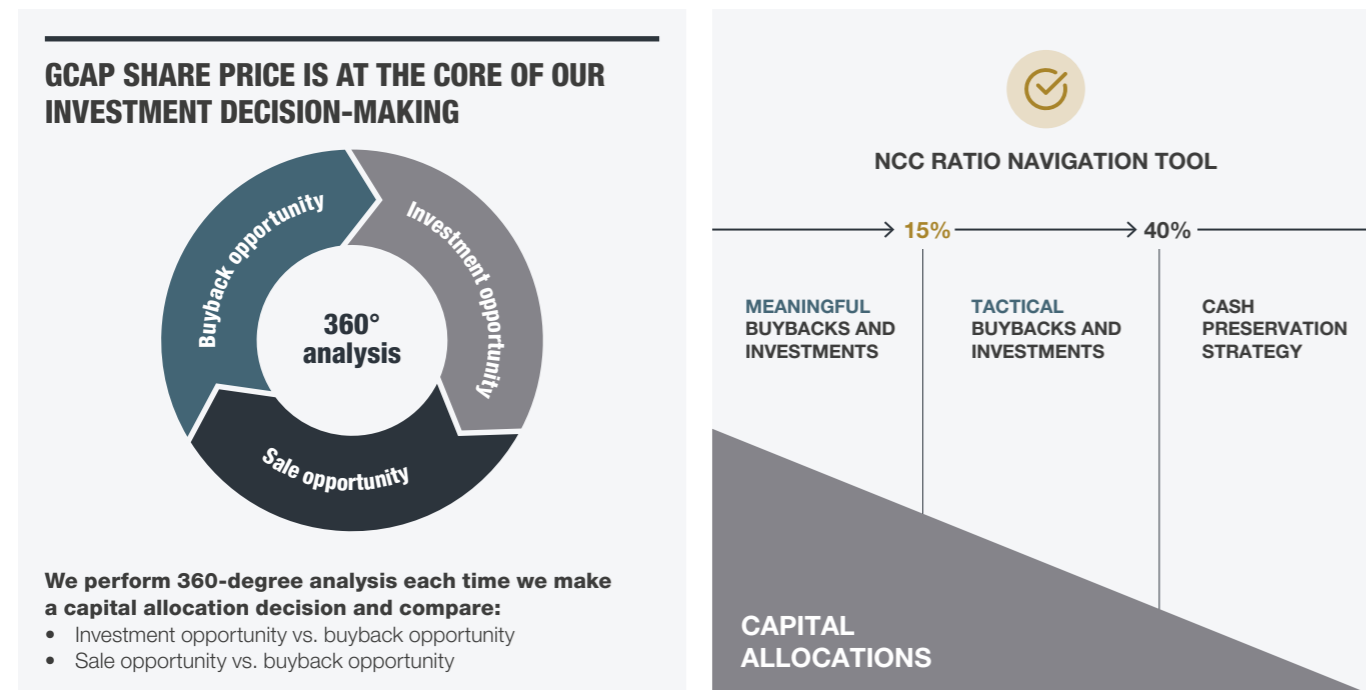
GCAP SHARE PRICE IS AT THE CORE OF OUR INVESTMENT DECISION-MAKING

Buyback opportunity

Investment opportunity

Sale opportunity

360° analysis

We perform 360-degree analysis each time we make a capital allocation decision and compare:

- Investment opportunity vs. buyback opportunity
- Sale opportunity vs. buyback opportunity

NCC RATIO NAVIGATION TOOL

15%

40%

MEANINGFUL BUYBACKS AND INVESTMENTS

TACTICAL BUYBACKS AND INVESTMENTS

CASH PRESERVATION STRATEGY

CAPITAL ALLOCATIONS